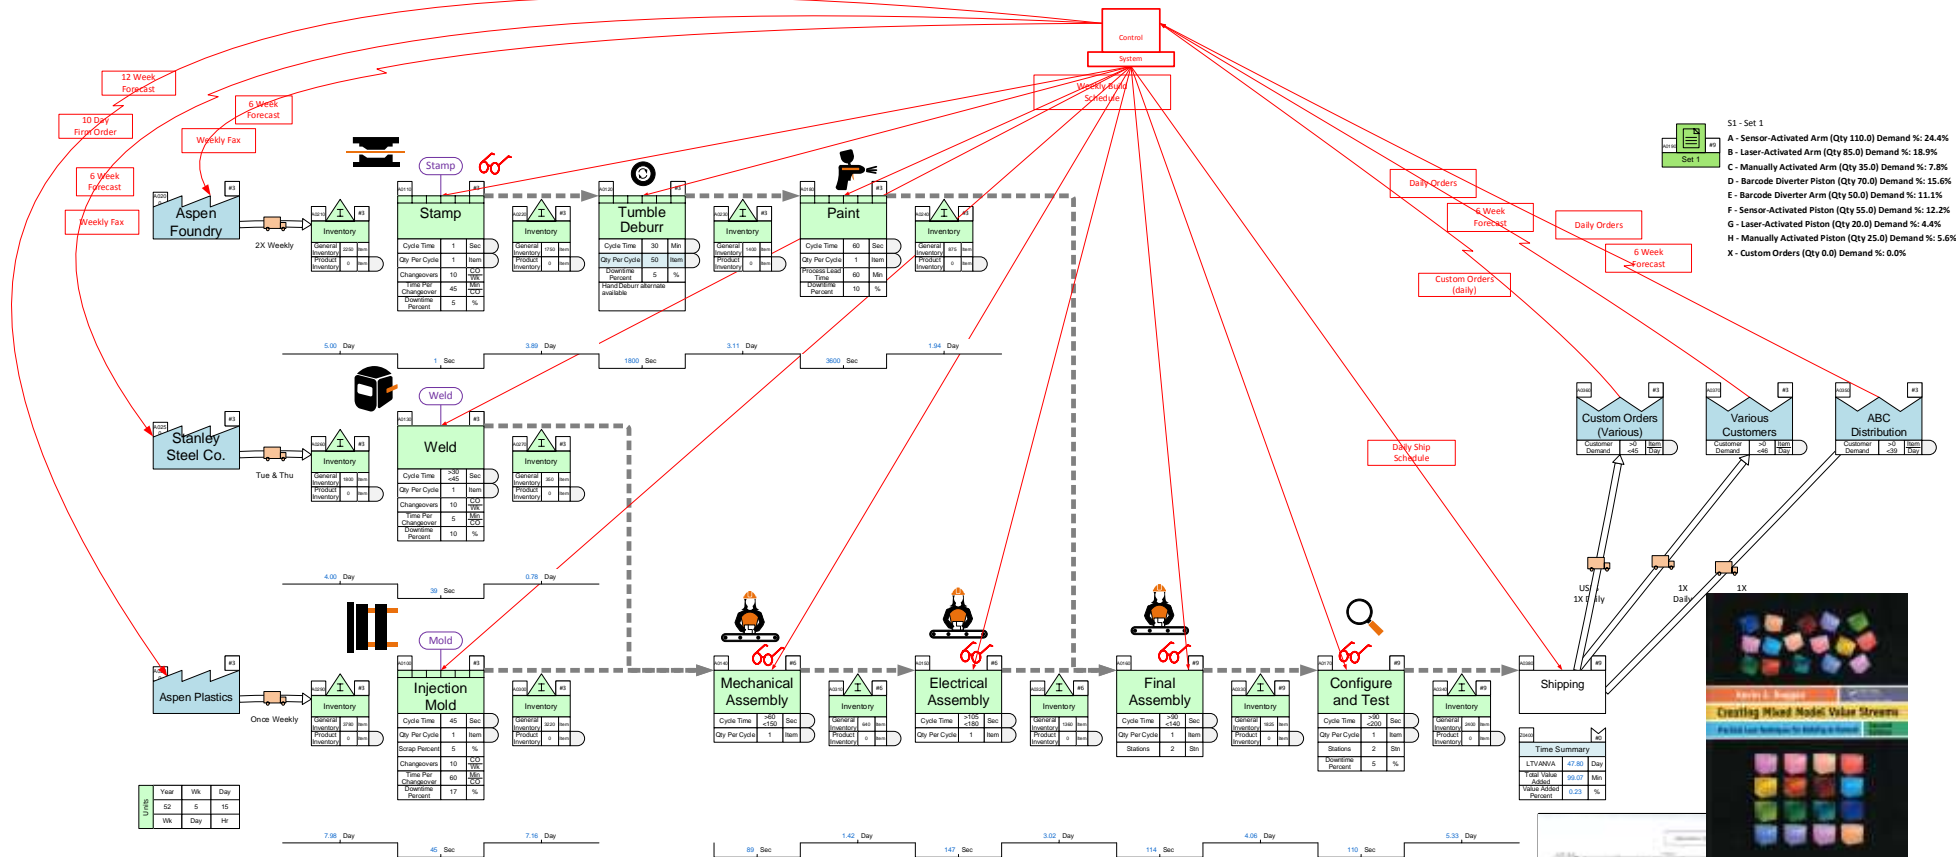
Control System

Weekly Build Schedule

12 Week Forecast

10 Day Firm Order

6 Week Forecast

Weekly Fax

6 Week Forecast

Weekly Fax

Aspen Foundry

2X Weekly

Stamp

Stamp

Inventory

Cycle Time 1 Sec
Qty Per Cycle 1 Item
Changeovers 10 CO Wk
Time Per Changeover 45 Min CO
Downtime Percent 5 %

Tumble Deburr

Cycle Time 30 Min
Qty Per Cycle 50 Item
Downtime Percent 5 %
Hand Deburr alternate available

Paint

Cycle Time 60 Sec
Qty Per Cycle 1 Item
Process Lead Time 60 Min
Downtime Percent 10 %

5.00 Day
1 Sec
3.89 Day
1800 Sec
3.11 Day
3600 Sec
1.94 Day

Daily Orders

6 Week Forecast

Daily Orders

6 Week Forecast

Custom Orders (daily)

S1 - Set 1
A - Sensor-Activated Arm (Qty 110.0) Demand %: 24.4%
B - Laser-Activated Arm (Qty 85.0) Demand %: 18.9%
C - Manually Activated Arm (Qty 35.0) Demand %: 7.8%
D - Barcode Diverter Piston (Qty 70.0) Demand %: 15.6%
E - Barcode Diverter Arm (Qty 50.0) Demand %: 11.1%
F - Sensor-Activated Piston (Qty 55.0) Demand %: 12.2%
G - Laser-Activated Piston (Qty 20.0) Demand %: 4.4%
H - Manually Activated Piston (Qty 25.0) Demand %: 5.6%
X - Custom Orders (Qty 0.0) Demand %: 0.0%

Set 1

Stanley Steel Co.

Tue & Thu

Weld

Weld

Cycle Time >30 <45 Sec
Qty Per Cycle 1 Item
Changeovers 10 CO Wk
Time Per Changeover 5 Min CO
Downtime Percent 10 %

4.00 Day
39 Sec
0.78 Day

Daily Ship Schedule

Custom Orders (Various)

Various Customers

ABC Distribution

Customer Demand

Aspen Plastics

Once Weekly

Mold

Injection Mold

Cycle Time 45 Sec
Qty Per Cycle 1 Item
Scrap Percent 5 %
Changeovers 10 CO Wk
Time Per Changeover 60 Min CO
Downtime Percent 17 %

Mechanical Assembly

Cycle Time >60 <150 Sec
Qty Per Cycle 1 Item

Electrical Assembly

Cycle Time >105 <180 Sec
Qty Per Cycle 1 Item

Final Assembly

Cycle Time >90 <140 Sec
Qty Per Cycle 1 Item
Stations 2 Stn

Configure and Test

Cycle Time >90 <200 Sec
Qty Per Cycle 1 Item
Stations 2 Stn
Downtime Percent 5 %

Shipping

US 1X Daily
1X Daily
1X

Time Summary
LTVANVA 47.80 Day
Total Value Added 99.07 Min
Value Added Percent 0.23 %

| Year | Wk | Day |
|---|---|---|
| 52 | 5 | 15 |
| Wk | Day | Hr |

Units

7.98 Day
45 Sec
7.16 Day
89 Sec
1.42 Day
147 Sec
3.02 Day
114 Sec
4.06 Day
110 Sec
5.33 Day

Creating Mixed Model Value Streams